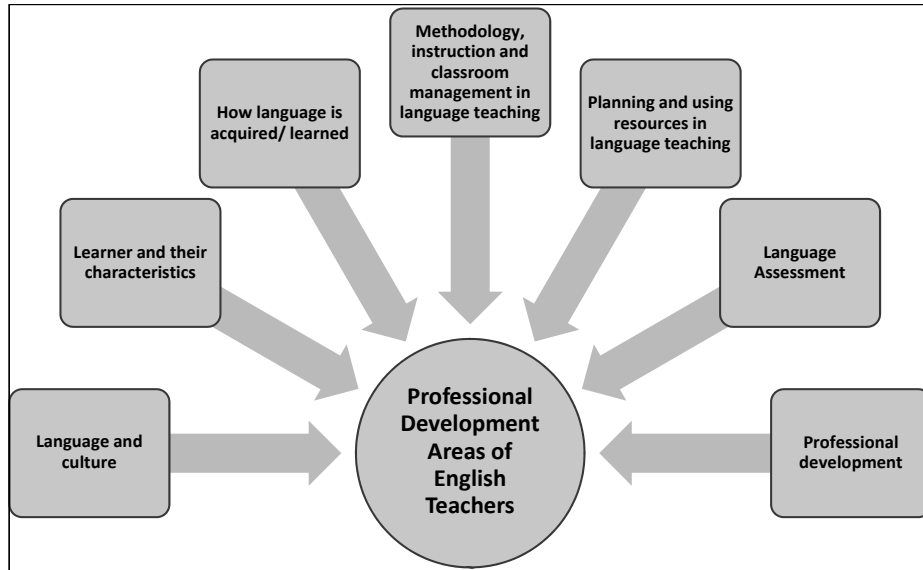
Methodology, instruction and classroom management in language teaching

How language is acquired/ learned

Planning and using resources in language teaching

Learner and their characteristics

Language Assessment

Language and culture

Professional Development Areas of English Teachers

Professional development